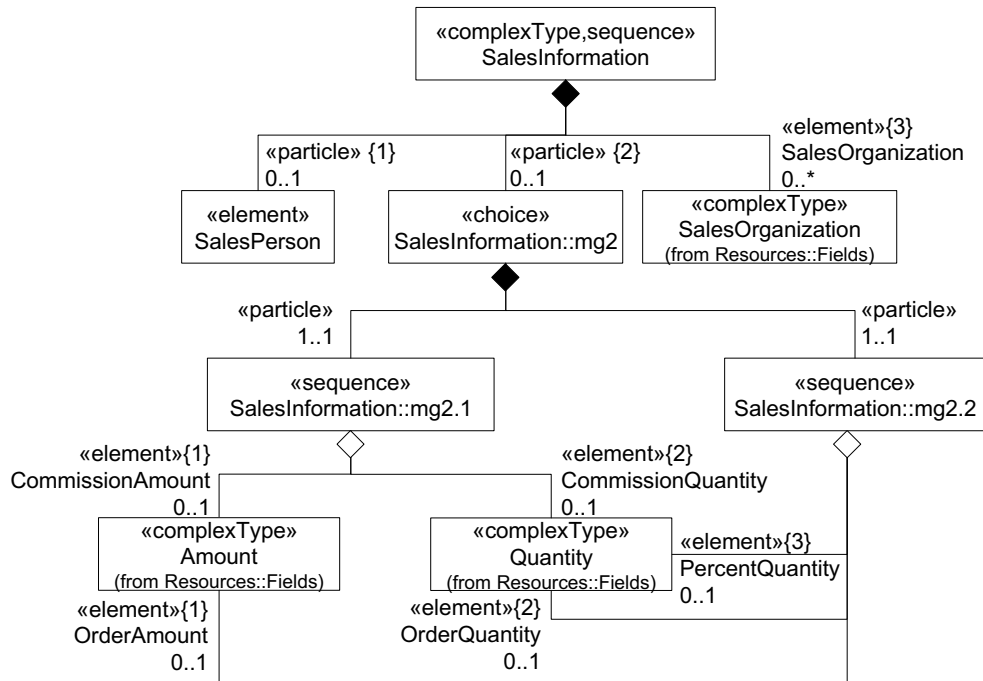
«complexType,sequence»
SalesInformation

«particle» {1}
0..1

«particle» {2}
0..1

«element»{3}
SalesOrganization
0..*

«element»
SalesPerson

«choice»
SalesInformation::mg2

«complexType»
SalesOrganization
(from Resources::Fields)

«particle»
1..1

«particle»
1..1

«sequence»
SalesInformation::mg2.1

«sequence»
SalesInformation::mg2.2

«element»{1}
CommissionAmount
0..1

«element»{2}
CommissionQuantity
0..1

«complexType»
Amount
(from Resources::Fields)

«complexType»
Quantity
(from Resources::Fields)

«element»{3}
PercentQuantity
0..1

«element»{1}
OrderAmount
0..1

«element»{2}
OrderQuantity
0..1